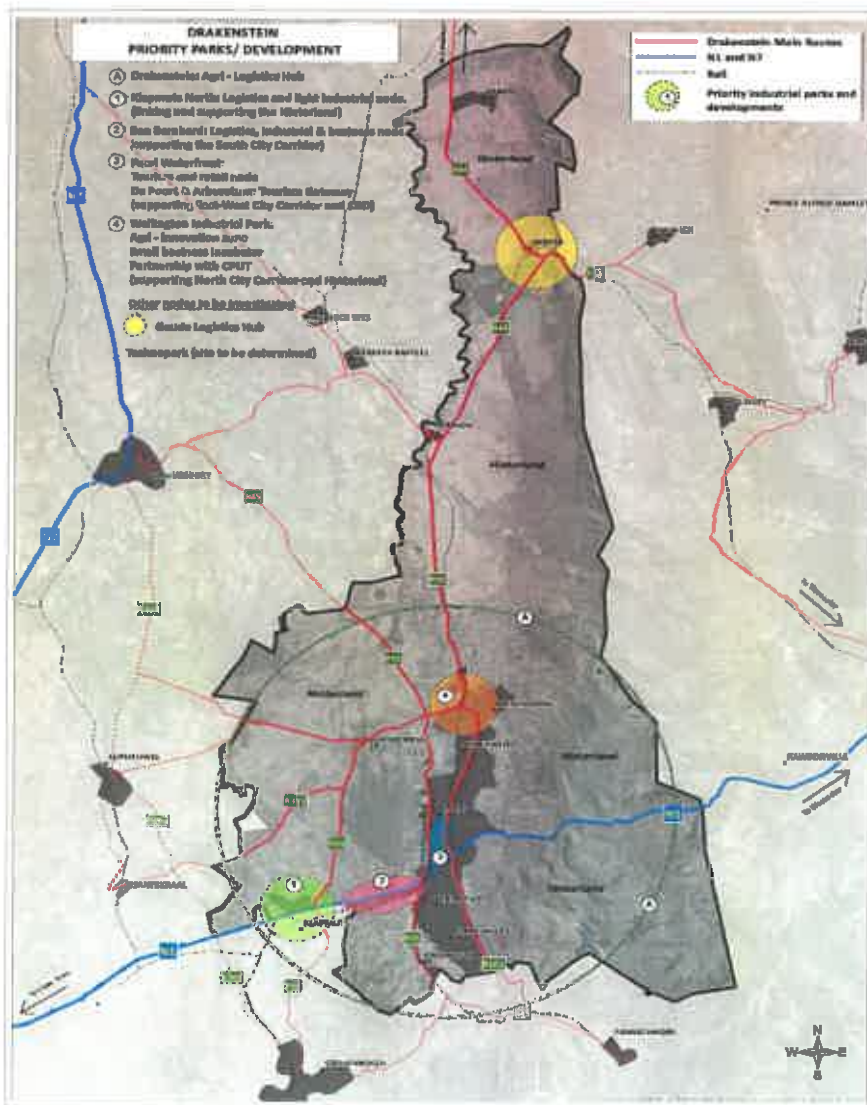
DRAKENSTEIN
PRIORITY PARKS/ DEVELOPMENT

Ⓐ Drakenstein Agri - Logistics Hub

① Klapmuts North: Logistics and light industrial node. (linking and supporting the Hinterland)

② Den Bernard: Logistics, industrial & business node (supporting the South City Corridor)

③ Paarl Waterfront: Tourism and retail node
De Poort & Arboretum: Tourism Gateway (supporting East-West City Corridor and CBD)

④ Wellington Industrial Park: Agri - Innovation zone
Small business incubator
Partnership with CPUT
(supporting North City Corridor and Hinterland)

Other nodes to be investigated
Gouda Logistics Hub

Technopark (site to be determined)

Drakenstein Main Routes
N1 and N7
Rail
Priority industrial parks and developments

N7
N1
N1
R44
R46
R45
R301
R44
R303
R45
R101
R312
R44
R45
R101

Gouda
Saron
Riebeek Kasteel
Riebeek Wes
Tulbagh
Wolseley
Malmesbury
Wellington
Paarl
Klapmuts
Stellenbosch
Franschhoek
Kraaifontein
Worcester
Ceres
Prince Alfred Hamlet

N
W
E
S

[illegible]